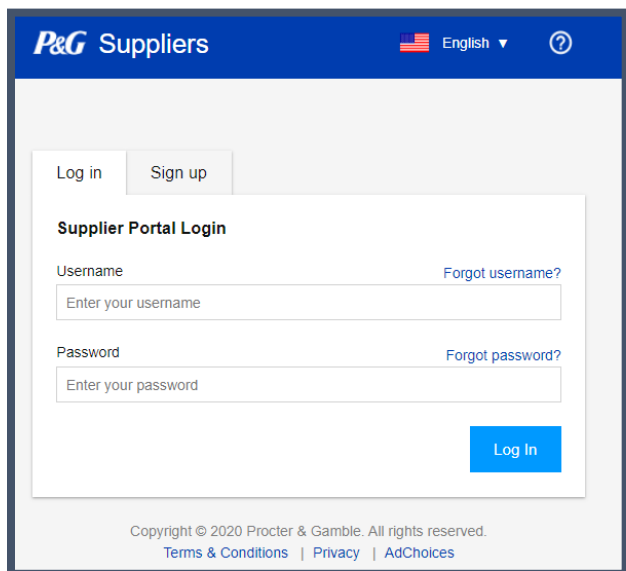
P&G Suppliers English ▼ ?

Log in Sign up

Supplier Portal Login

Username Forgot username?

Enter your username

Password Forgot password?

Enter your password

Log In

Copyright © 2020 Procter & Gamble. All rights reserved.

Terms & Conditions | Privacy | AdChoices